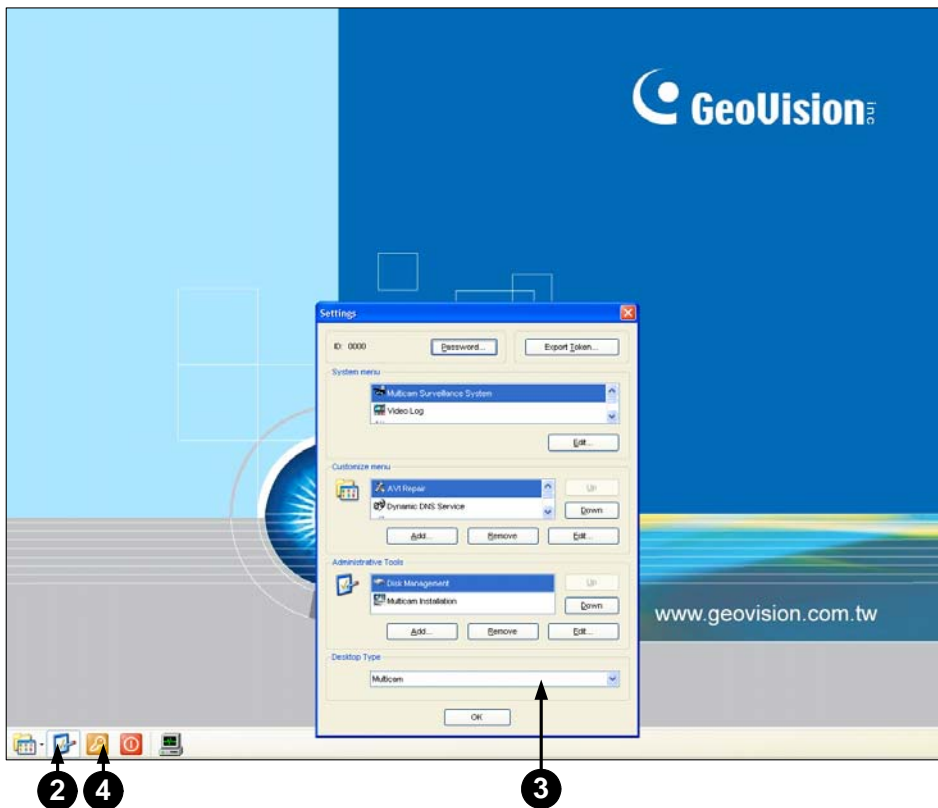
GeoVision inc

Settings

ID: 0000

Password...

Export Token...

System menu

Multicam Surveillance System

Video Log

Edit...

Customize menu

AVI Repair

Dynamic DNS Service

Up

Down

Add...

Remove

Edit...

Administrative Tools

Disk Management

Multicam Installation

Up

Down

Add...

Remove

Edit...

Desktop Type

Multicam

OK

www.geovision.com.tw

2

4

3